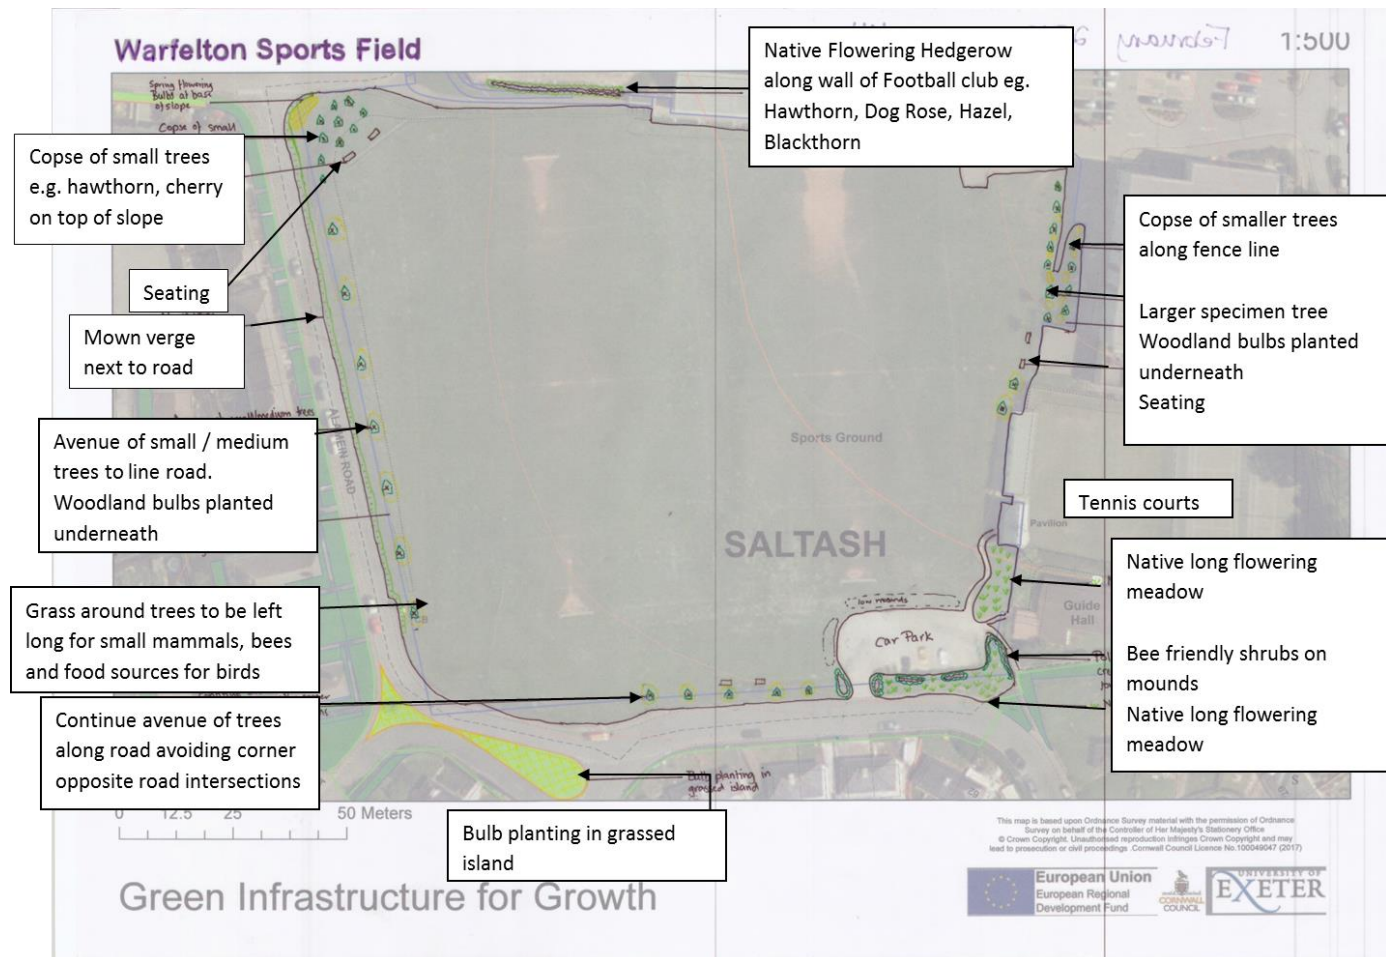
Warfelton Sports Field

February

1:500

Native Flowering Hedgerow along wall of Football club eg. Hawthorn, Dog Rose, Hazel, Blackthorn

Spring flowering bulbs at base of slope

Copse of small

Copse of small trees e.g. hawthorn, cherry on top of slope

Seating

Mown verge next to road

Avenue of small / medium trees to line road. Woodland bulbs planted underneath

Grass around trees to be left long for small mammals, bees and food sources for birds

Continue avenue of trees along road avoiding corner opposite road intersections

Copse of smaller trees along fence line

Larger specimen tree Woodland bulbs planted underneath Seating

Tennis courts

Native long flowering meadow

Bee friendly shrubs on mounds

Native long flowering meadow

Sports Ground

SALTASH

Pavilion

Guide Hall

low mounds

Car Park

ALAMEIN ROAD

Bulb planting in grassed island

Bulb planting in grassed island

0 12.5 25 50 Meters

This map is based upon Ordnance Survey material with the permission of Ordnance Survey on behalf of the Controller of Her Majesty's Stationery Office © Crown Copyright. Unauthorised reproduction infringes Crown Copyright and may lead to prosecution or civil proceedings. Cornwall Council Licence No.100049047 (2017)

Green Infrastructure for Growth

European Union European Regional Development Fund

CORNWALL COUNCIL

UNIVERSITY OF EXETER